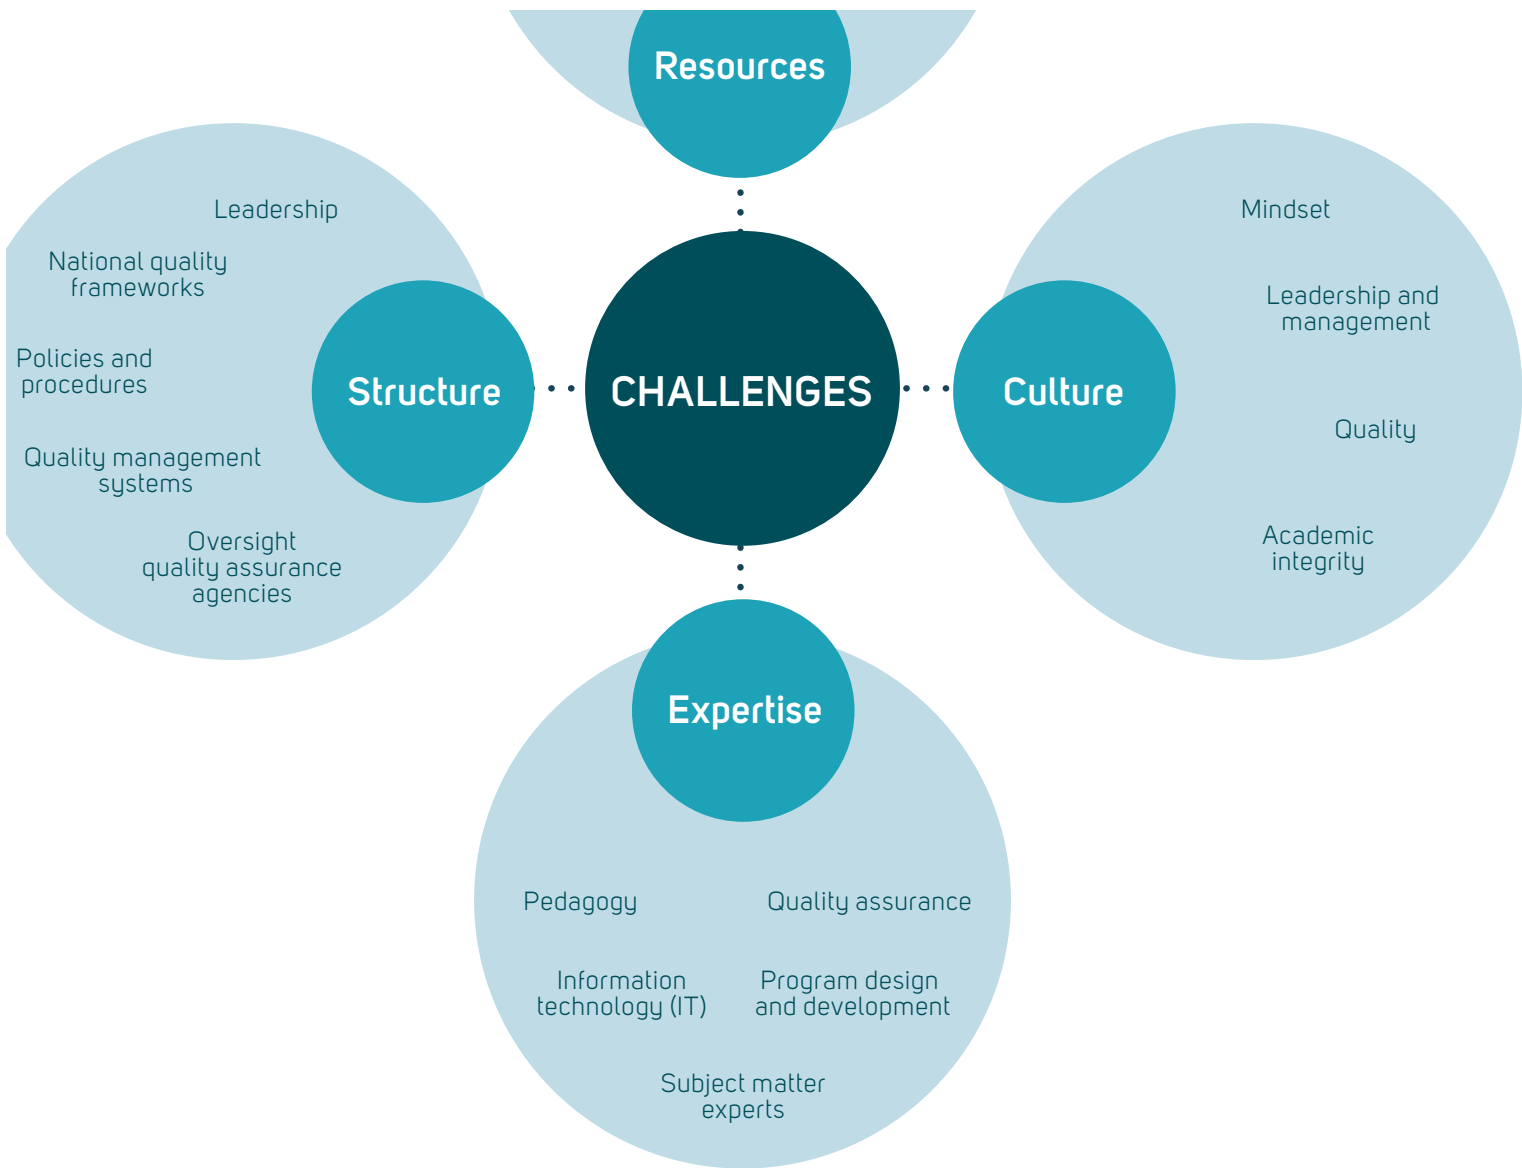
Resources

Leadership

National quality frameworks

Policies and procedures

Quality management systems

Oversight quality assurance agencies

Structure

CHALLENGES

Culture

Mindset

Leadership and management

Quality

Academic integrity

Expertise

Pedagogy

Quality assurance

Information technology (IT)

Program design and development

Subject matter experts